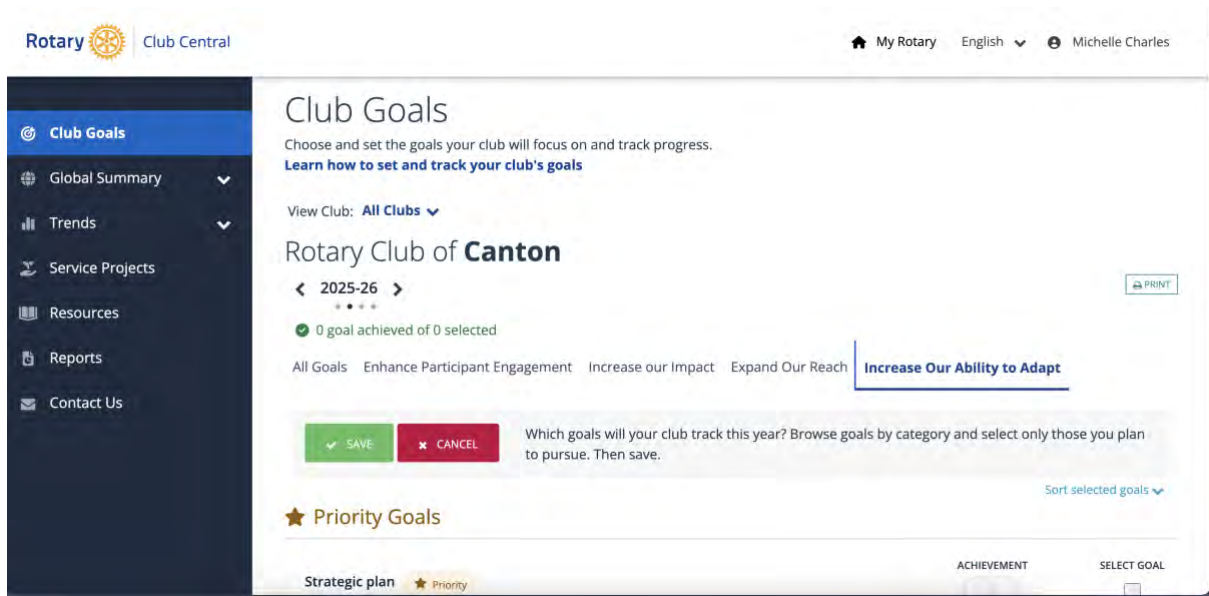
Rotary | Club Central

My Rotary English Michelle Charles

Club Goals
Global Summary
Trends
Service Projects
Resources
Reports
Contact Us

Club Goals

Choose and set the goals your club will focus on and track progress.
Learn how to set and track your club's goals

View Club: All Clubs

Rotary Club of **Canton**

< 2025-26 >

PRINT

0 goal achieved of 0 selected

All Goals Enhance Participant Engagement Increase our Impact Expand Our Reach **Increase Our Ability to Adapt**

SAVE CANCEL

Which goals will your club track this year? Browse goals by category and select only those you plan to pursue. Then save.

Sort selected goals

Priority Goals

ACHIEVEMENT SELECT GOAL

Strategic plan Priority